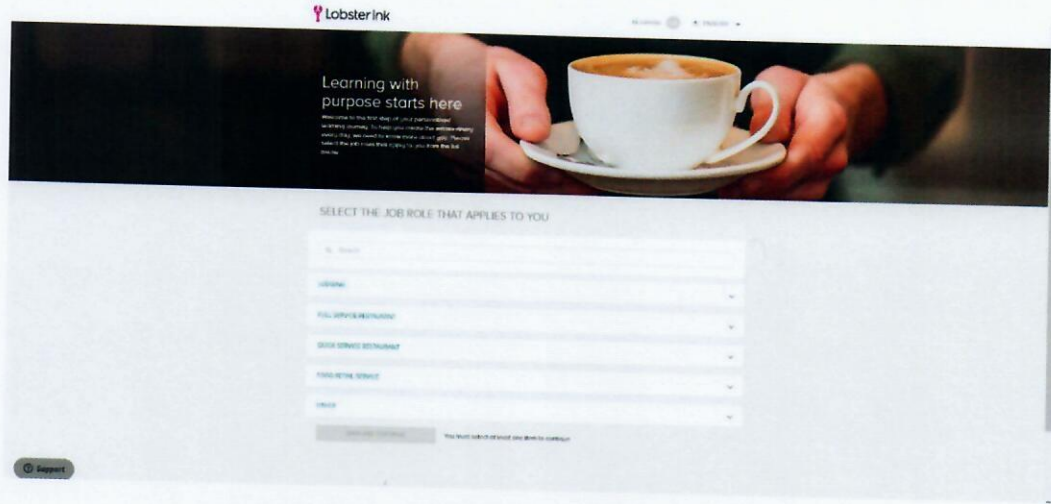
Lobster ink

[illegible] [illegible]

Learning with purpose starts here

Welcome to the first step of your personalised learning journey. To help you create the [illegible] every day, we need to know more about you. Please select the job roles that apply to you from the list below.

SELECT THE JOB ROLE THAT APPLIES TO YOU

Search

LODGING

FULL SERVICE RESTAURANT

QUICK SERVICE RESTAURANT

FOOD RETAIL SERVICE

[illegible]

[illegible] You must select at least one item to continue

Support